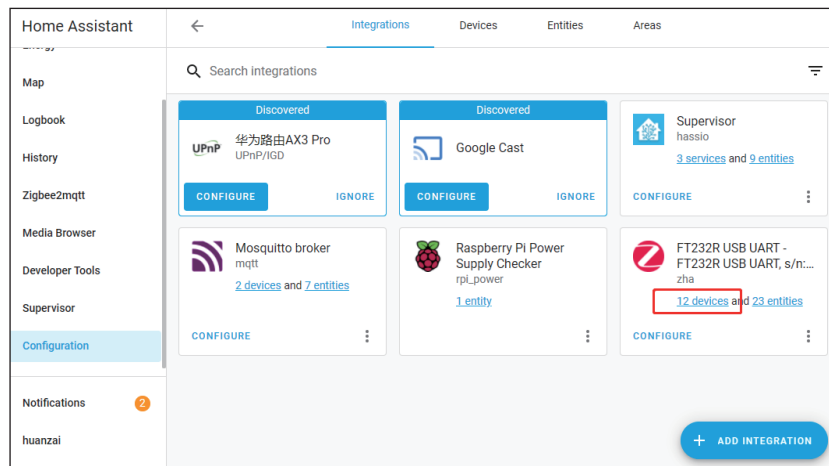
Home Assistant

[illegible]

Map

Logbook

History

Zigbee2mqtt

Media Browser

Developer Tools

Supervisor

Configuration

Notifications 2

huanzai

Integrations Devices Entities Areas

Search integrations

Discovered

UPnP 华为路由AX3 Pro
UPnP/IGD

CONFIGURE IGNORE

Discovered

Google Cast

CONFIGURE IGNORE

Supervisor
hassio
3 services and 9 entities

CONFIGURE

Mosquitto broker
mqtt
2 devices and 7 entities

CONFIGURE

Raspberry Pi Power Supply Checker
rpi_power
1 entity

CONFIGURE

FT232R USB UART - FT232R USB UART, s/n:...
zha
12 devices and 23 entities

CONFIGURE

+ ADD INTEGRATION